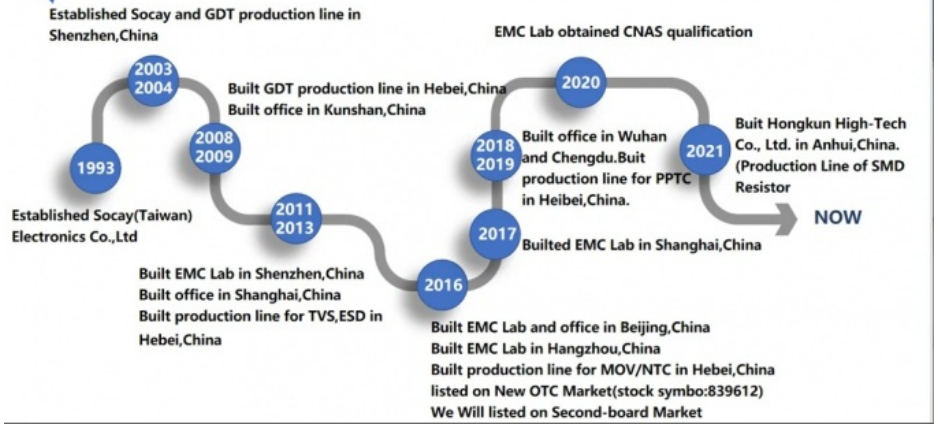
Established Socay and GDT production line in Shenzhen,China

2003
2004

Built GDT production line in Hebei,China
Built office in Kunshan,China

1993

Established Socay(Taiwan) Electronics Co.,Ltd

2008
2009

2011
2013

Built EMC Lab in Shenzhen,China
Built office in Shanghai,China
Built production line for TVS,ESD in Hebei,China

2016

Built EMC Lab and office in Beijing,China
Built EMC Lab in Hangzhou,China
Built production line for MOV/NTC in Hebei,China
listed on New OTC Market(stock symbo:839612)
We Will listed on Second-board Market

2017

Builted EMC Lab in Shanghai,China

2018
2019

Built office in Wuhan and Chengdu.Buit production line for PPTC in Heibei,China.

EMC Lab obtained CNAS qualification

2020

2021

Buit Hongkun High-Tech Co., Ltd. in Anhui,China. (Production Line of SMD Resistor

NOW